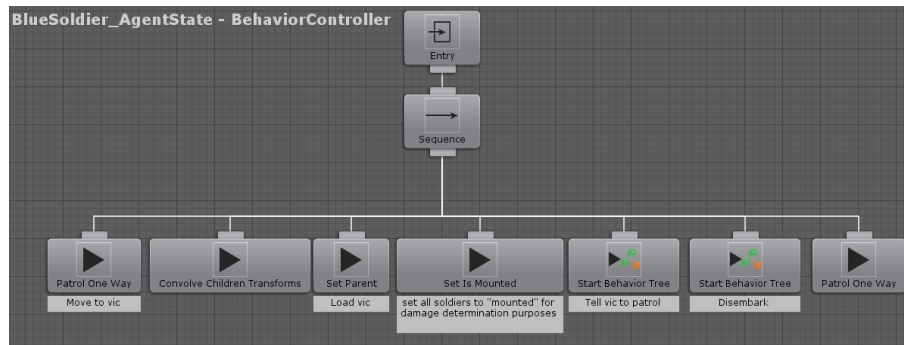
BlueSoldier_AgentState - BehaviorController

Entry

Sequence

Patrol One Way

Move to vic

Convolve Children Transforms

Set Parent

Load vic

Set Is Mounted

set all soldiers to "mounted" for damage determination purposes

Start Behavior Tree

Tell vic to patrol

Start Behavior Tree

Disembark

Patrol One Way